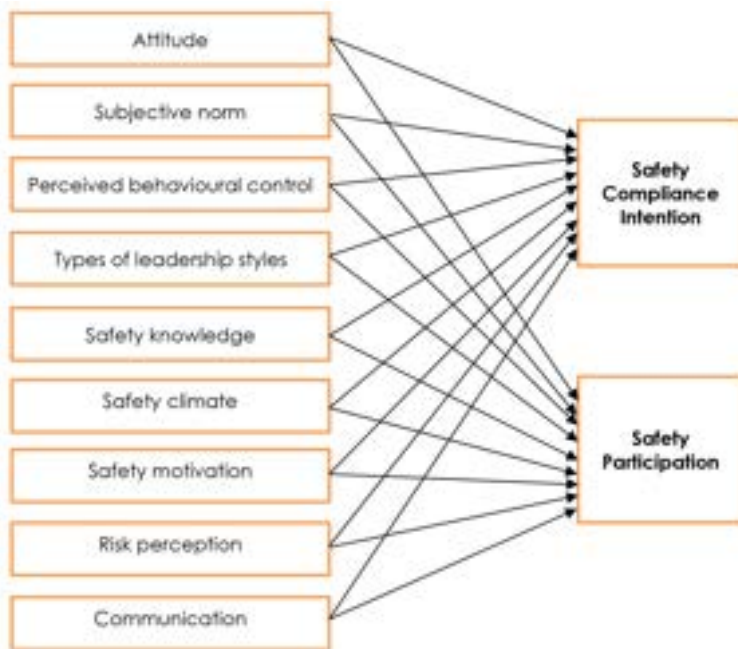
Attitude

Subjective norm

Perceived behavioural control

Types of leadership styles

Safety knowledge

Safety climate

Safety motivation

Risk perception

Communication

Safety Compliance Intention

Safety Participation